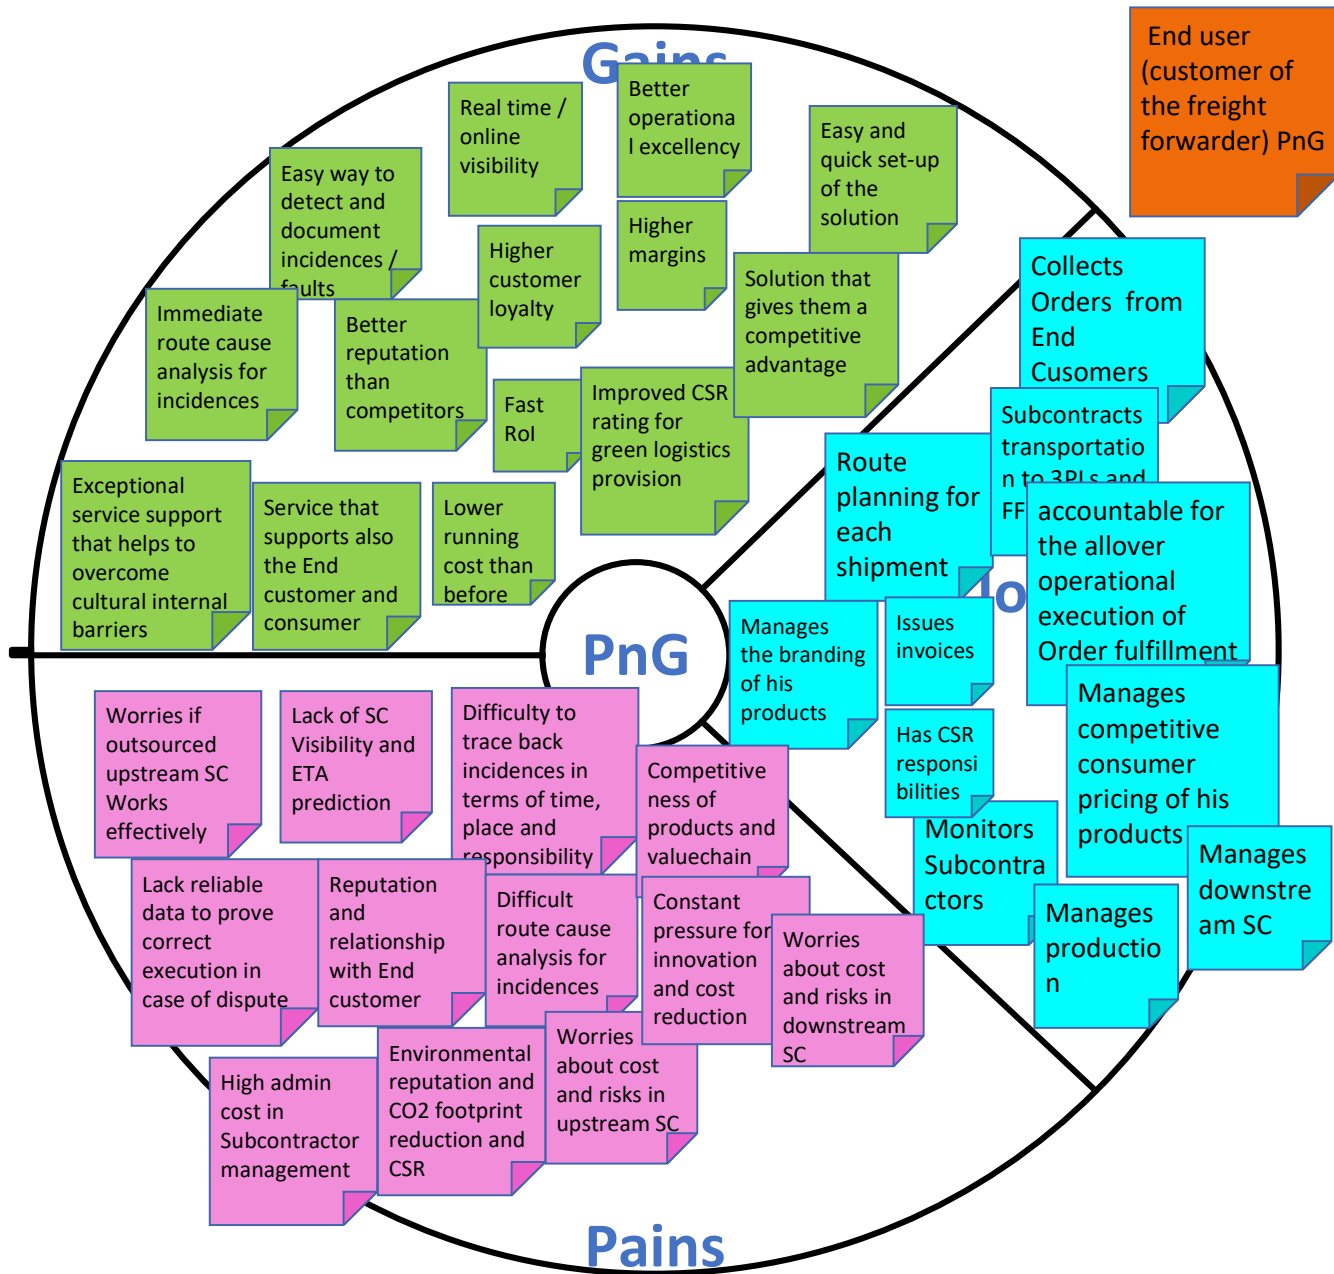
Gains

End user (customer of the freight forwarder) PnG

Real time / online visibility

Better operational excellency

Easy and quick set-up of the solution

Easy way to detect and document incidences / faults

Higher margins

Higher customer loyalty

Solution that gives them a competitive advantage

Immediate route cause analysis for incidences

Better reputation than competitors

Fast RoI

Improved CSR rating for green logistics provision

Exceptional service support that helps to overcome cultural internal barriers

Service that supports also the End customer and consumer

Lower running cost than before

Collects Orders from End Cusomers

Subcontracts transportation to 3PLs and FF

Route planning for each shipment

accountable for the allover operational execution of Order fulfillment

Manages the branding of his products

Issues invoices

Has CSR responsibilities

Manages competitive consumer pricing of his products

Monitors Subcontractors

Manages production

Manages downstream SC

PnG

Worries if outsourced upstream SC Works effectively

Lack of SC Visibility and ETA prediction

Difficulty to trace back incidences in terms of time, place and responsibility

Competitiveness of products and valuechain

Lack reliable data to prove correct execution in case of dispute

Reputation and relationship with End customer

Difficult route cause analysis for incidences

Constant pressure for innovation and cost reduction

Worries about cost and risks in downstream SC

High admin cost in Subcontractor management

Environmental reputation and CO2 footprint reduction and CSR

Worries about cost and risks in upstream SC

Pains